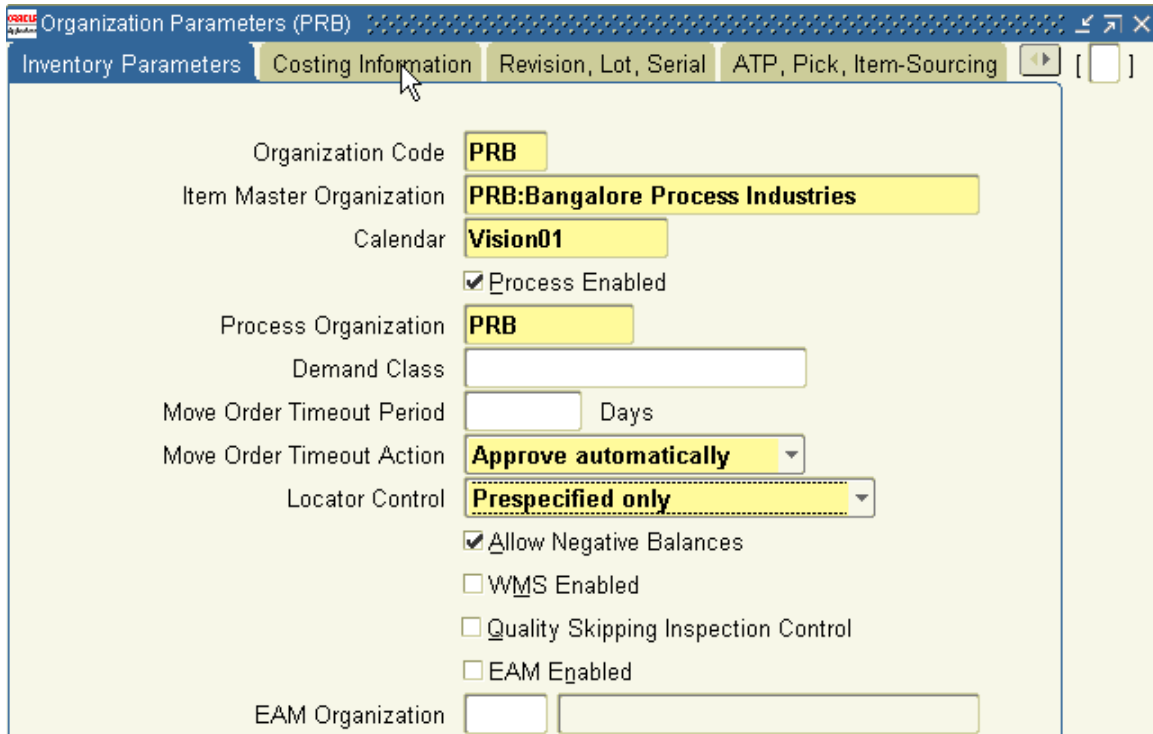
Organization Parameters (PRB)

Inventory Parameters | Costing Information | Revision, Lot, Serial | ATP, Pick, Item-Sourcing | [ ]

Organization Code PRB

Item Master Organization PRB:Bangalore Process Industries

Calendar Vision01

☑ Process Enabled

Process Organization PRB

Demand Class

Move Order Timeout Period Days

Move Order Timeout Action Approve automatically

Locator Control Prespecified only

☑ Allow Negative Balances

☐ WMS Enabled

☐ Quality Skipping Inspection Control

☐ EAM Enabled

EAM Organization